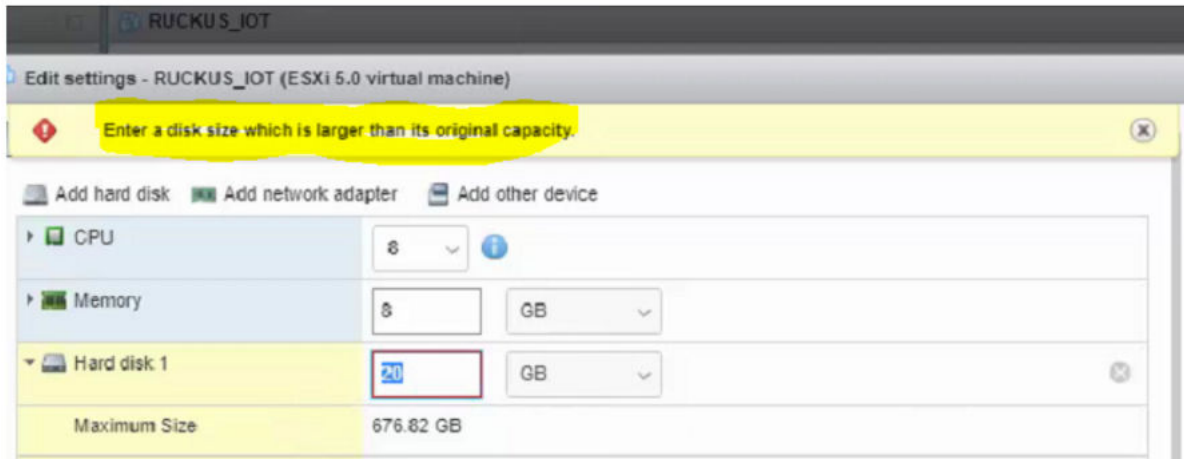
RUCKUS_IOT

Edit settings - RUCKUS_IOT (ESXi 5.0 virtual machine)

Enter a disk size which is larger than its original capacity.

Add hard disk Add network adapter Add other device

| CPU | 8 |
|---|---|
| Memory | 8 GB |
| Hard disk 1 | 20 GB |
| Maximum Size | 676.82 GB |